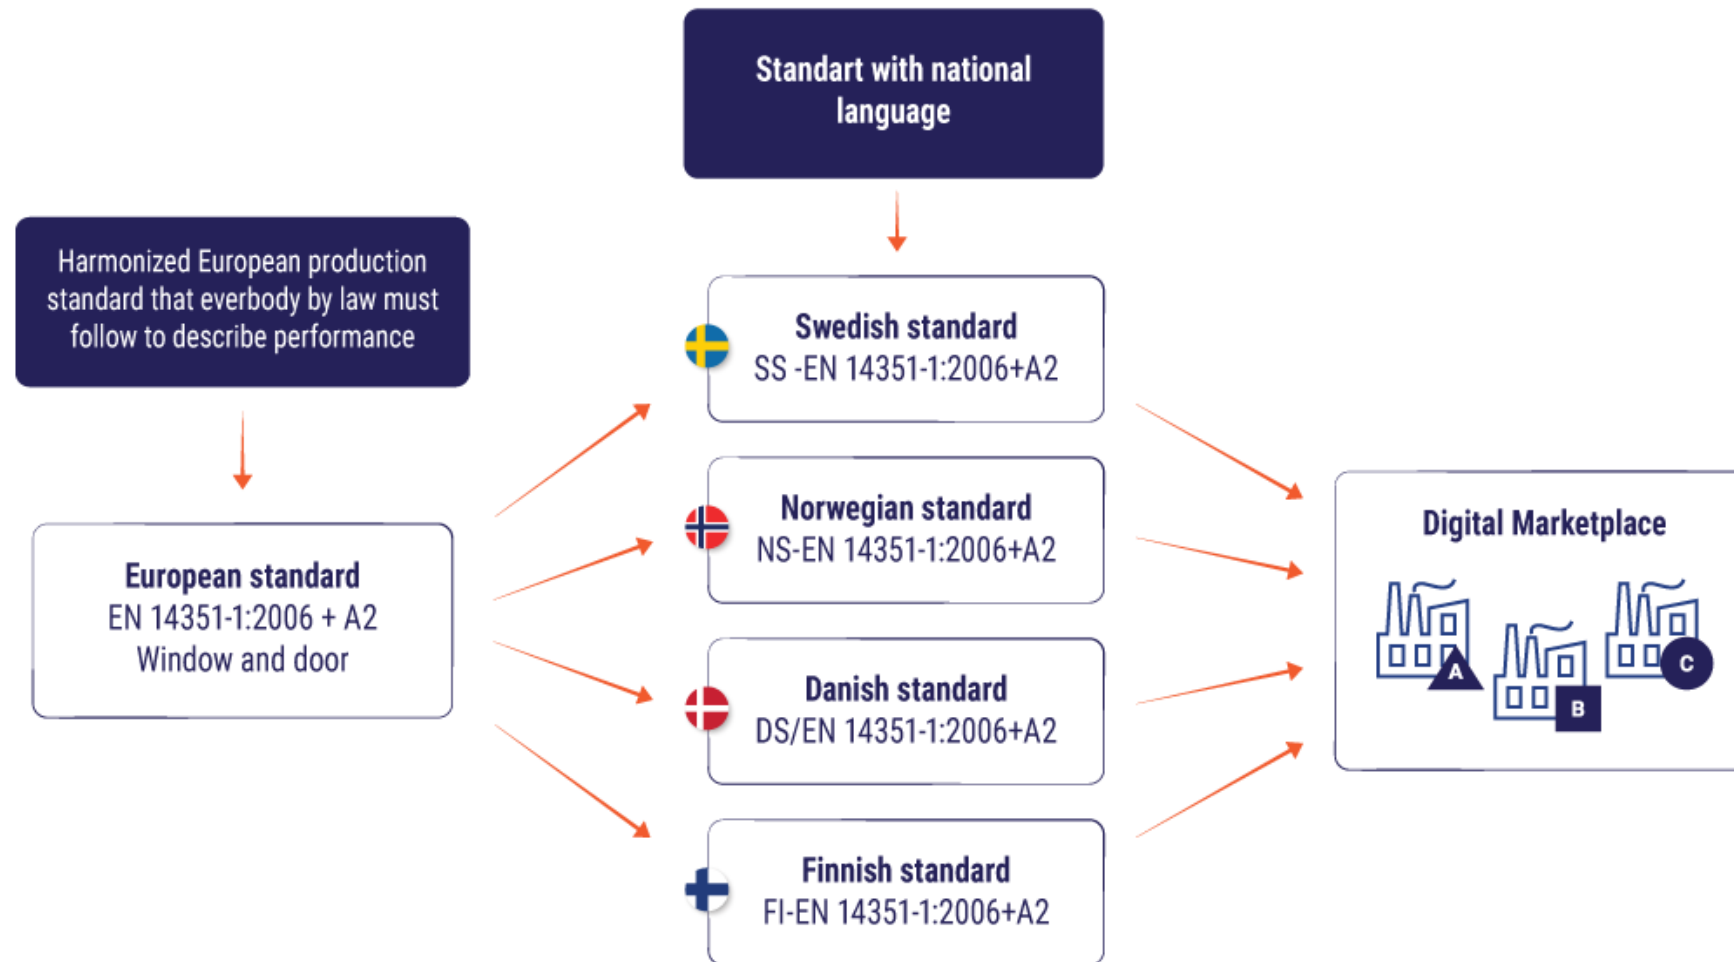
Standart with national language

Harmonized European production standard that everbody by law must follow to describe performance

European standard
EN 14351-1:2006 + A2
Window and door

Swedish standard
SS -EN 14351-1:2006+A2

Norwegian standard
NS-EN 14351-1:2006+A2

Danish standard
DS/EN 14351-1:2006+A2

Finnish standard
FI-EN 14351-1:2006+A2

Digital Marketplace

A

B

C